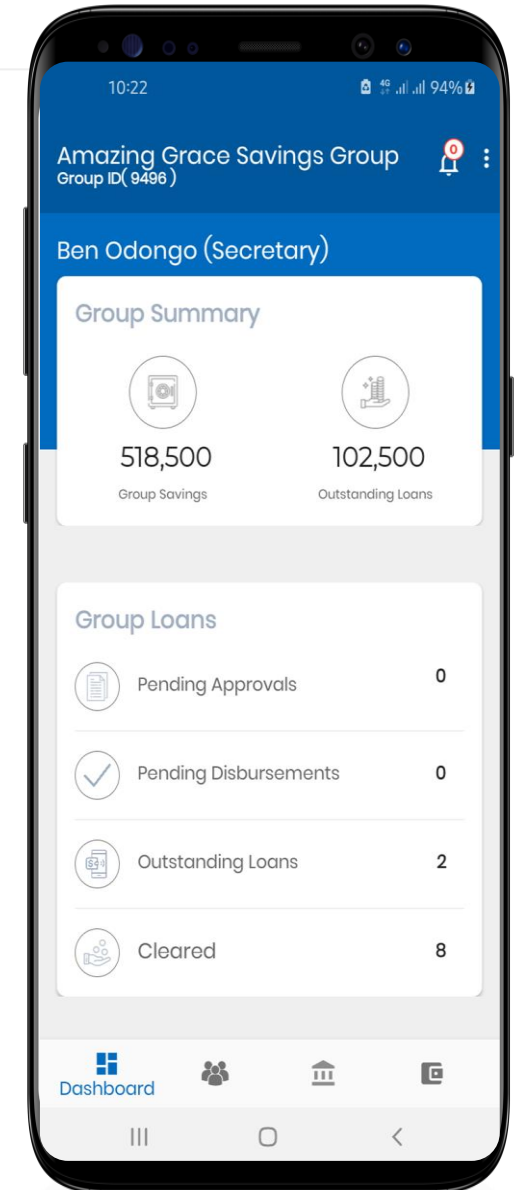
10:22

94%

Amazing Grace Savings Group
Group ID( 9496 )

0

Ben Odongo (Secretary)

Group Summary

518,500
Group Savings

102,500
Outstanding Loans

Group Loans

Pending Approvals 0

Pending Disbursements 0

Outstanding Loans 2

Cleared 8

Dashboard